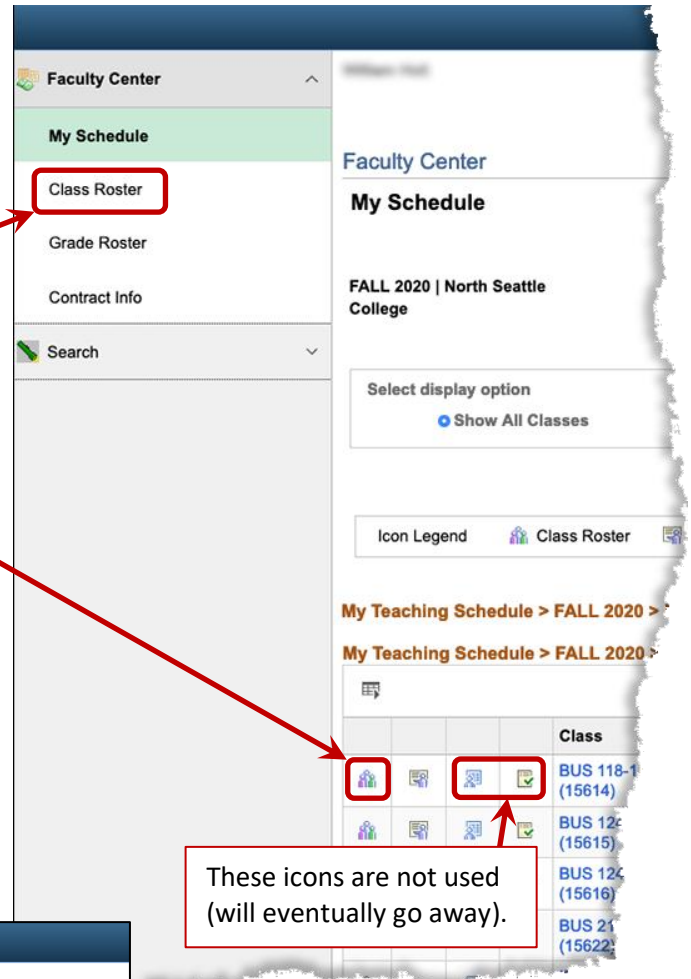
Faculty Center

My Schedule

Class Roster

Grade Roster

Contract Info

Search

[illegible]

Faculty Center

My Schedule

FALL 2020 | North Seattle College

Select display option

Show All Classes

Icon Legend Class Roster

My Teaching Schedule > FALL 2020 >

My Teaching Schedule > FALL 2020 >

| | | | | Class |
|---|---|---|---|---|
| | | | | BUS 118-1 (15614) |
| | | | | BUS 12 (15615) |
| | | | | BUS 124 (15616) |
| | | | | BUS 21 (15622) |

These icons are not used (will eventually go away).